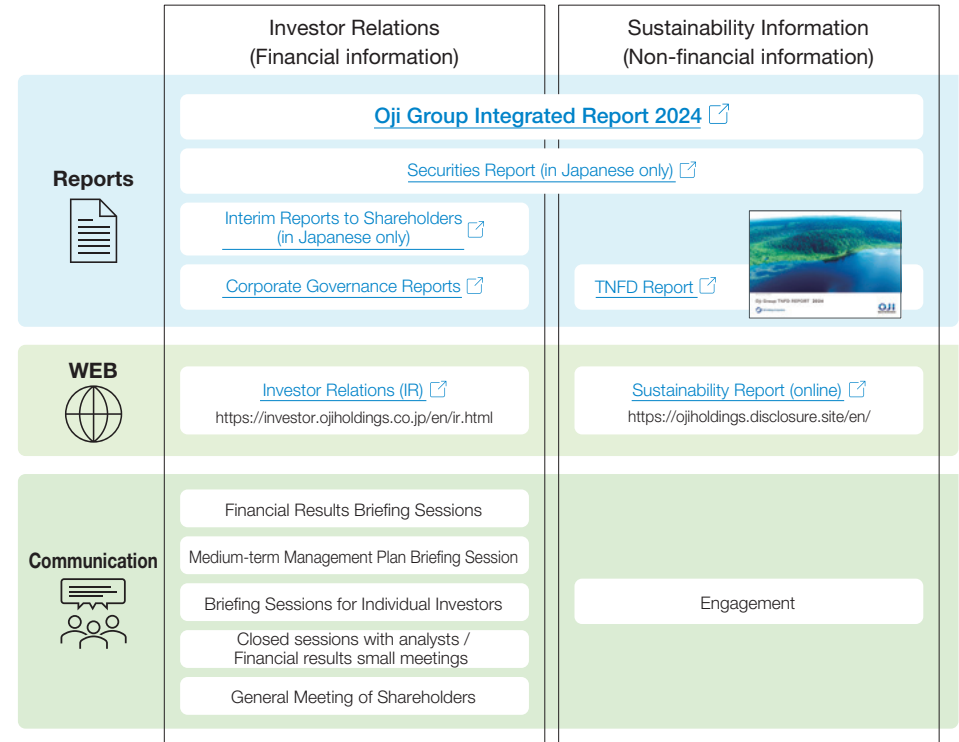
Investor Relations
(Financial information)

Sustainability Information
(Non-financial information)

Reports

Oji Group Integrated Report 2024

Securities Report (in Japanese only)

Interim Reports to Shareholders
(in Japanese only)

Corporate Governance Reports

TNFD Report

Oji Group TNFD REPORT 2024

OJI

WEB

Investor Relations (IR)
https://investor.ojiholdings.co.jp/en/ir.html

Sustainability Report (online)
https://ojiholdings.disclosure.site/en/

Communication

Financial Results Briefing Sessions

Medium-term Management Plan Briefing Session

Briefing Sessions for Individual Investors

Closed sessions with analysts /
Financial results small meetings

General Meeting of Shareholders

Engagement